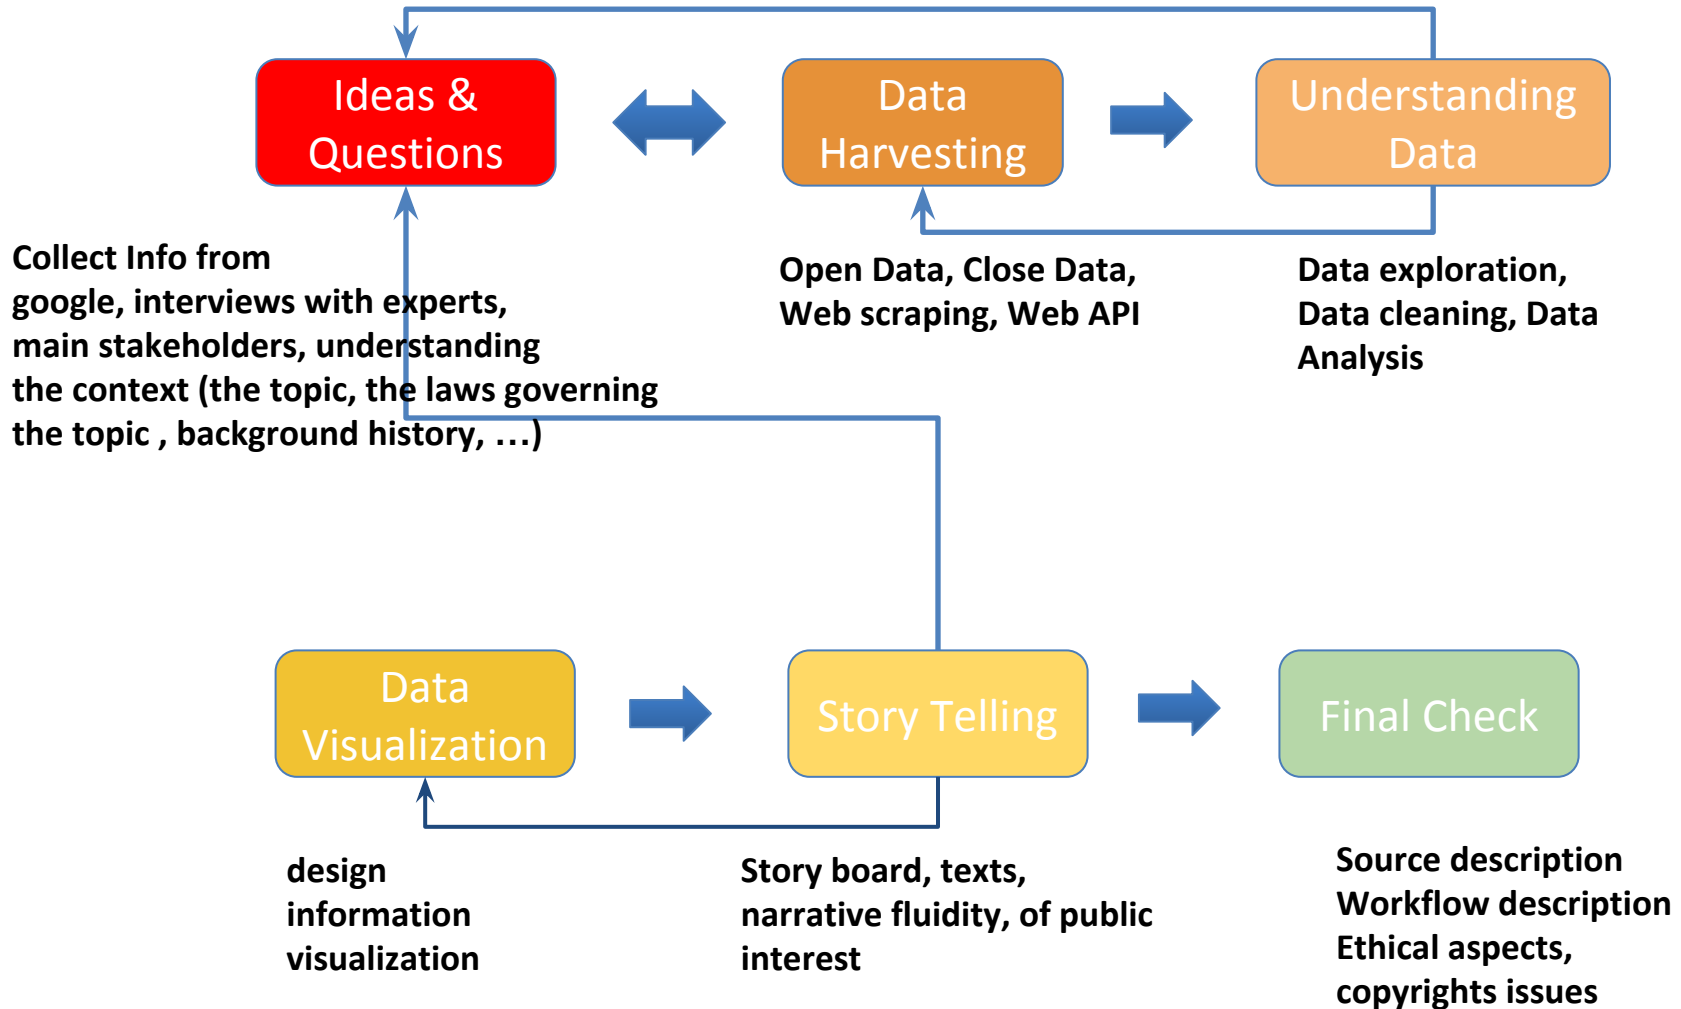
Ideas & Questions

Data Harvesting

Understanding Data

Collect Info from google, interviews with experts, main stakeholders, understanding the context (the topic, the laws governing the topic , background history, …)

Open Data, Close Data, Web scraping, Web API

Data exploration, Data cleaning, Data Analysis

Data Visualization

Story Telling

Final Check

design
information
visualization

Story board, texts, narrative fluidity, of public interest

Source description
Workflow description
Ethical aspects,
copyrights issues